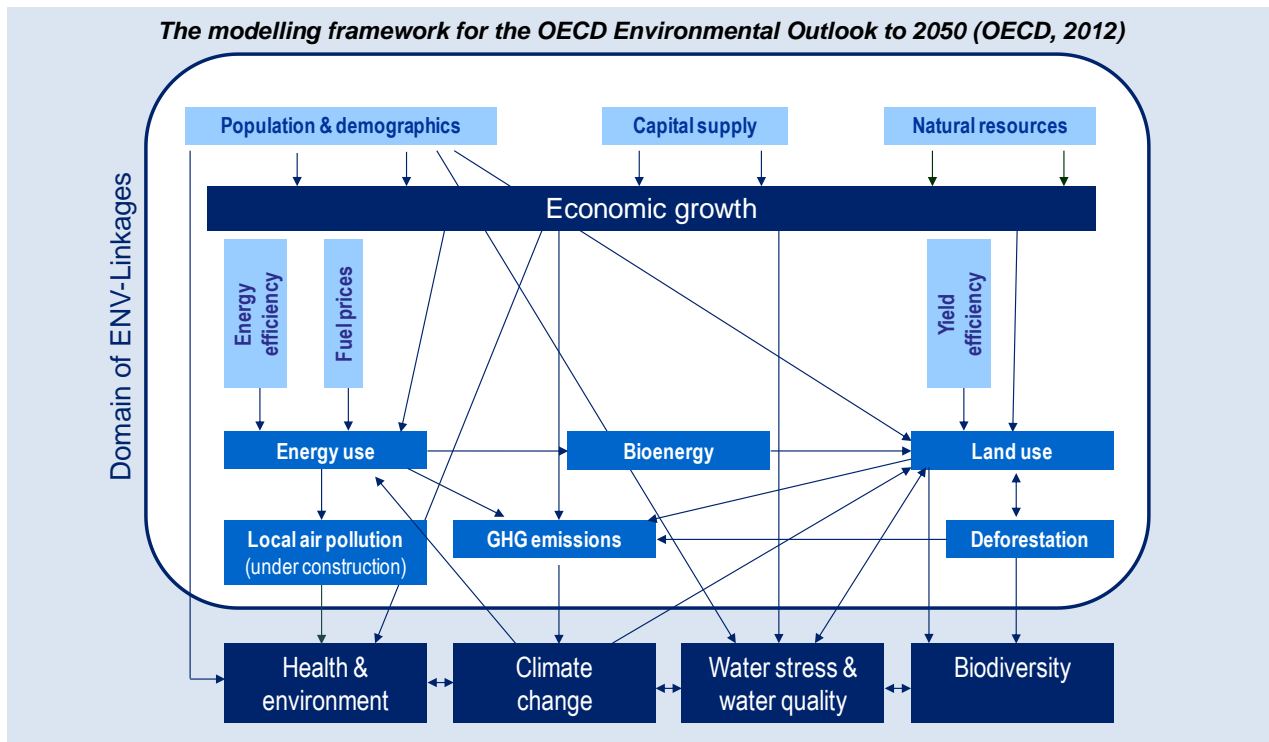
The modelling framework for the OECD Environmental Outlook to 2050 (OECD, 2012)

Domain of ENV-Linkages

Population & demographics

Capital supply

Natural resources

Economic growth

Energy efficiency

Fuel prices

Yield efficiency

Energy use

Bioenergy

Land use

Local air pollution (under construction)

GHG emissions

Deforestation

Health & environment

Climate change

Water stress & water quality

Biodiversity